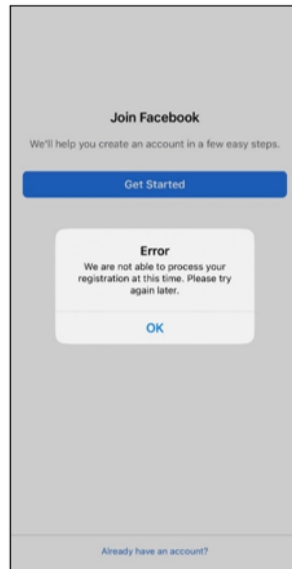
Join Facebook

We'll help you create an account in a few easy steps.

Get Started

Error

We are not able to process your registration at this time. Please try again later.

OK

Already have an account?